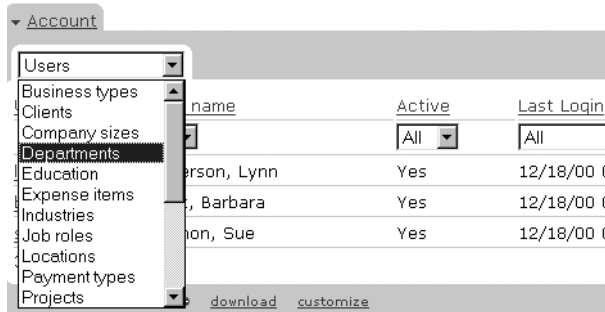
Account

Users

Business types
Clients
Company sizes
Departments
Education
Expense items
Industries
Job roles
Locations
Payment types
Projects

name
Active
Last Login

All
All

erson, Lynn
Yes
12/18/00

, Barbara
Yes
12/18/00

non, Sue
Yes
12/18/00

download
customize